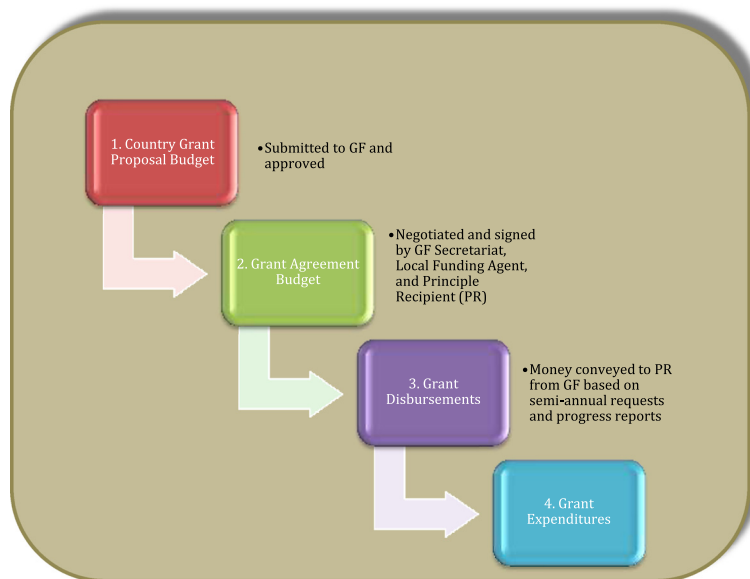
1. Country Grant Proposal Budget

•Submitted to GF and approved

2. Grant Agreement Budget

•Negotiated and signed by GF Secretariat, Local Funding Agent, and Principle Recipient (PR)

3. Grant Disbursements

•Money conveyed to PR from GF based on semi-annual requests and progress reports

4. Grant Expenditures